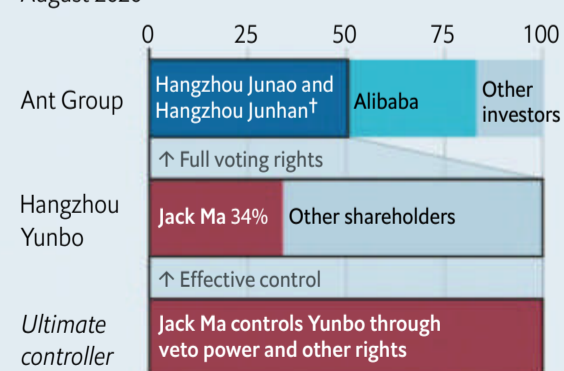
August 2020

0 25 50 75 100

Ant Group

Hangzhou Junao and Hangzhou Junhan†

Alibaba

Other investors

↑ Full voting rights

Hangzhou Yunbo

Jack Ma 34%

Other shareholders

↑ Effective control

Ultimate controller

Jack Ma controls Yunbo through veto power and other rights